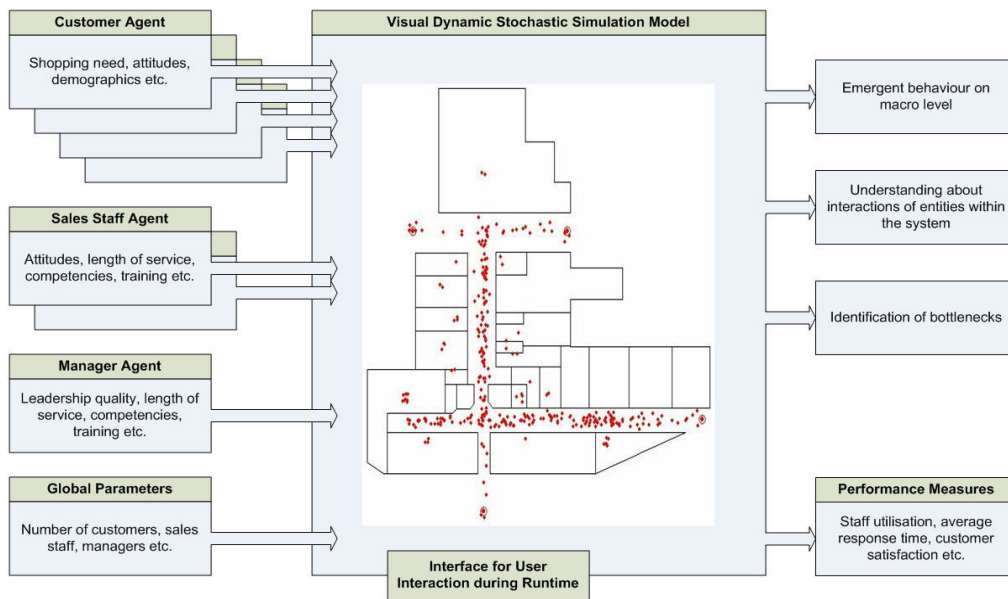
Customer Agent

Shopping need, attitudes, demographics etc.

Sales Staff Agent

Attitudes, length of service, competencies, training etc.

Manager Agent

Leadership quality, length of service, competencies, training etc.

Global Parameters

Number of customers, sales staff, managers etc.

Visual Dynamic Stochastic Simulation Model

Interface for User Interaction during Runtime

Emergent behaviour on macro level

Understanding about interactions of entities within the system

Identification of bottlenecks

Performance Measures

Staff utilisation, average response time, customer satisfaction etc.